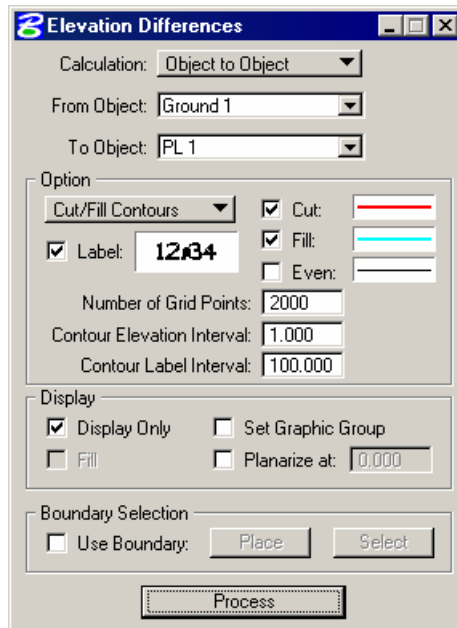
Elevation Differences

Calculation: Object to Object

From Object: Ground 1

To Object: PL 1

Option

Cut/Fill Contours

Cut:

Fill:

Label: 12.34

Even:

Number of Grid Points: 2000

Contour Elevation Interval: 1.000

Contour Label Interval: 100.000

Display

Display Only

Set Graphic Group

Fill

Planarize at: 0.000

Boundary Selection

Use Boundary:

Place

Select

Process